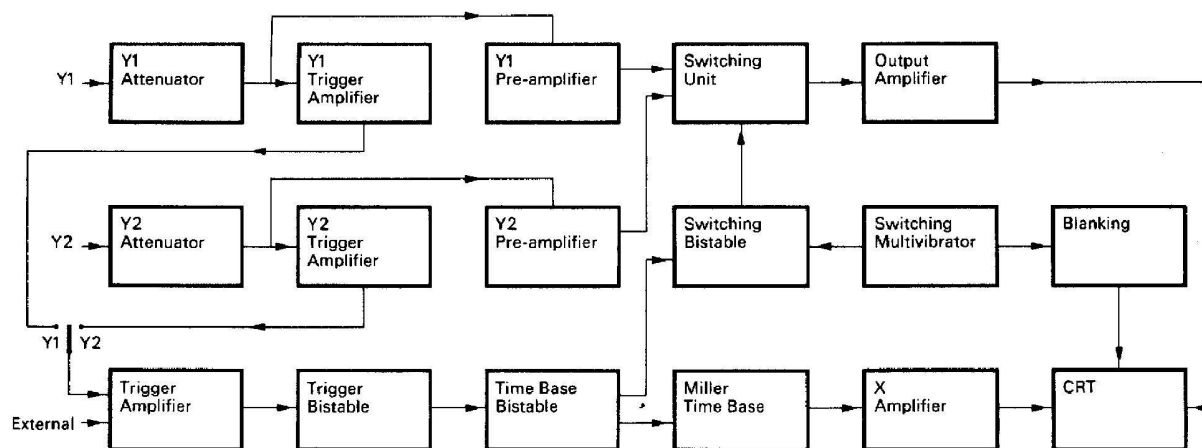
Y1
Y1 Attenuator
Y1 Trigger Amplifier
Y1 Pre-amplifier
Switching Unit
Output Amplifier

Y2
Y2 Attenuator
Y2 Trigger Amplifier
Y2 Pre-amplifier
Switching Bistable
Switching Multivibrator
Blanking

Y1 Y2

External
Trigger Amplifier
Trigger Bistable
Time Base Bistable
Miller Time Base
X Amplifier
CRT